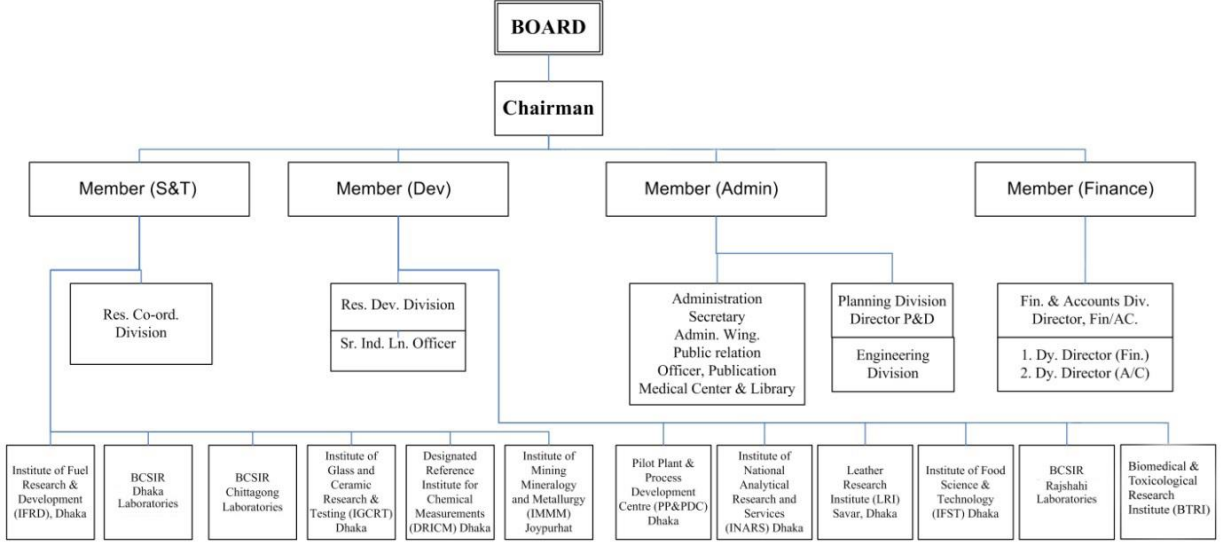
BOARD

Chairman

Member (S&T)

Member (Dev)

Member (Admin)

Member (Finance)

Res. Co-ord. Division

Res. Dev. Division

Sr. Ind. Ln. Officer

Administration Secretary Admin. Wing. Public relation Officer, Publication Medical Center & Library

Planning Division Director P&D

Engineering Division

Fin. & Accounts Div. Director, Fin/AC.

1. Dy. Director (Fin.)
2. Dy. Director (A/C)

Institute of Fuel Research & Development (IFRD), Dhaka

BCSIR Dhaka Laboratories

BCSIR Chittagong Laboratories

Institute of Glass and Ceramic Research & Testing (IGCRT) Dhaka

Designated Reference Institute for Chemical Measurements (DRICM) Dhaka

Institute of Mining Mineralogy and Metallurgy (IMMM) Joypurhat

Pilot Plant & Process Development Centre (PP&PDC) Dhaka

Institute of National Analytical Research and Services (INARS) Dhaka

Leather Research Institute (LRI) Savar, Dhaka

Institute of Food Science & Technology (IFST) Dhaka

BCSIR Rajshahi Laboratories

Biomedical & Toxicological Research Institute (BTRI)